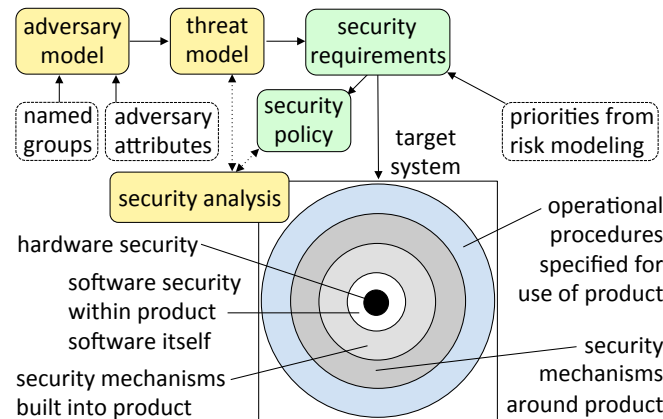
adversary model

threat model

security requirements

named groups

adversary attributes

security policy

target system

priorities from risk modeling

security analysis

hardware security

software security within product

software itself

security mechanisms built into product

operational procedures specified for use of product

security mechanisms around product